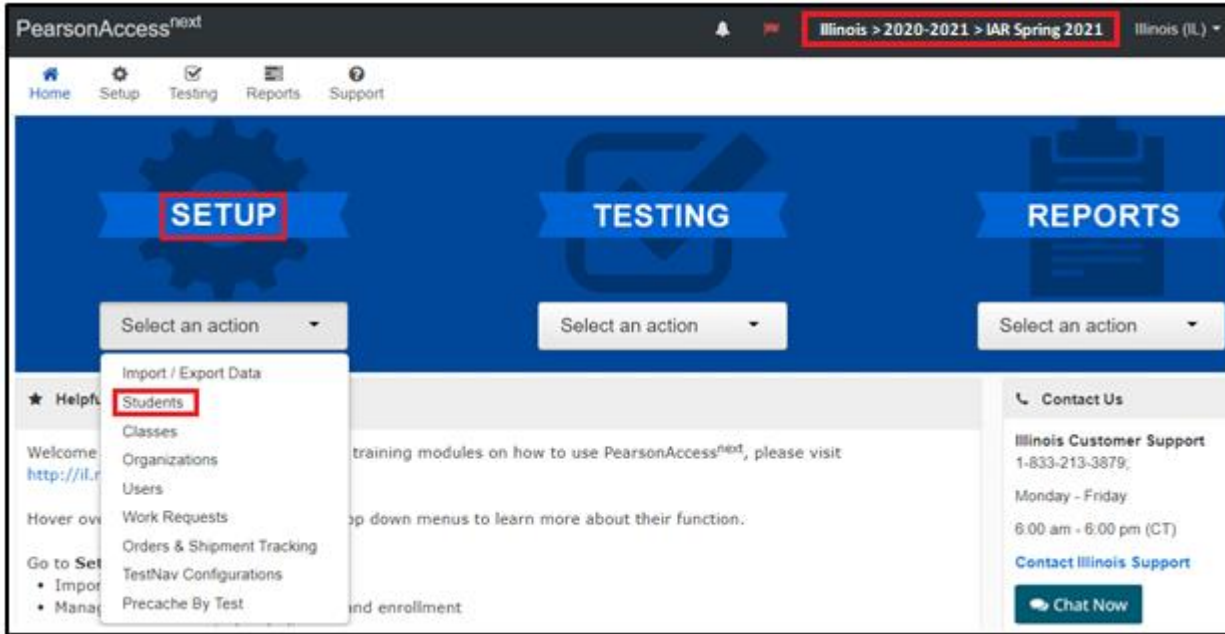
PearsonAccess$^{next}$

Illinois > 2020-2021 > IAR Spring 2021

Illinois (IL)

Home Setup Testing Reports Support

SETUP

TESTING

REPORTS

Select an action

Select an action

Select an action

Import / Export Data
Students
Classes
Organizations
Users
Work Requests
Orders & Shipment Tracking
TestNav Configurations
Precache By Test

★ Helpfu

Welcome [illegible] training modules on how to use PearsonAccess$^{next}$, please visit http://il.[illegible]

Hover ove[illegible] op down menus to learn more about their function.

Go to Set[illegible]
• Impor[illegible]
• Manag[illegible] and enrollment

Contact Us

Illinois Customer Support
1-833-213-3879;

Monday - Friday

6:00 am - 6:00 pm (CT)

Contact Illinois Support

Chat Now